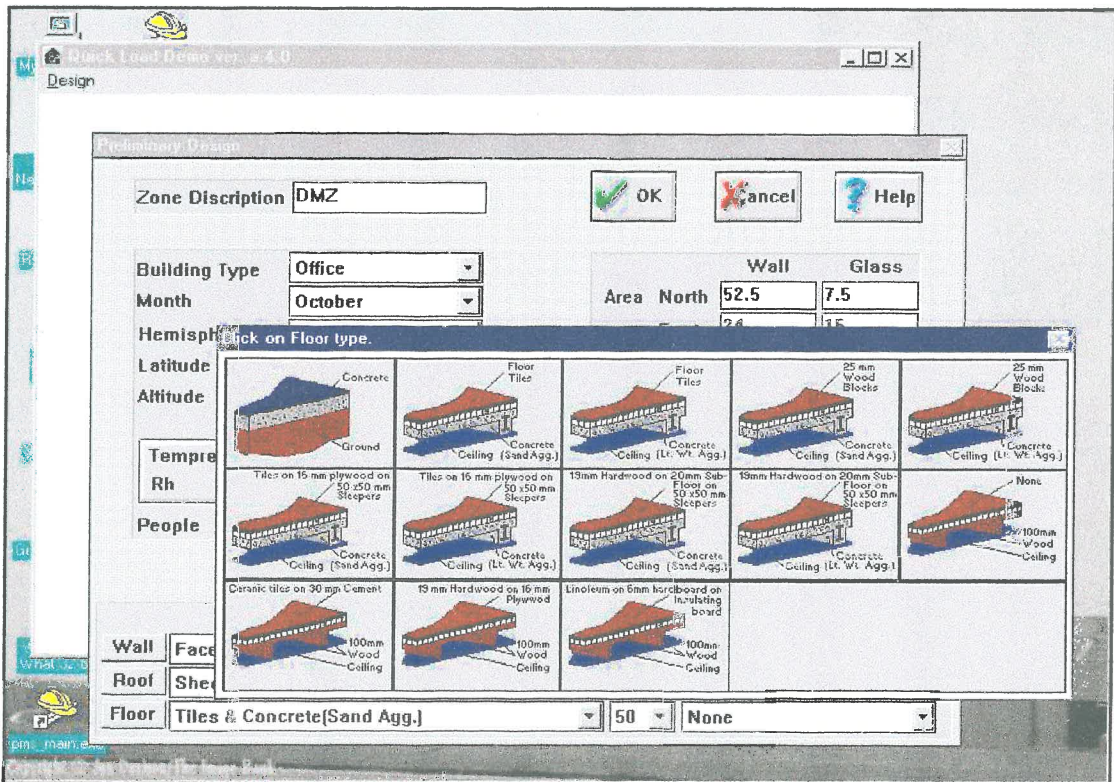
Quick Load Demo ver. 4.0
Design

Preliminary Design

Zone Discription DMZ

OK
Cancel
Help

Building Type Office
Month October
Hemisph
Latitude
Altitude

Wall Glass
Area North 52.5 7.5
24 15

Tempre
Rh

People

Click on Floor type.

Concrete
Ground

Floor Tiles
Concrete
Ceiling (Sand Agg.)

Floor Tiles
Concrete
Ceiling (Lt. Wt. Agg.)

25 mm Wood Blocks
Concrete
Ceiling (Sand Agg.)

25 mm Wood Blocks
Concrete
Ceiling (Lt. Wt. Agg.)

Tiles on 16 mm plywood on 50 x50 mm Sleepers
Concrete
Ceiling (Sand Agg.)

Tiles on 16 mm plywood on 50 x50 mm Sleepers
Concrete
Ceiling (Lt. Wt. Agg.)

19mm Hardwood on 20mm Sub-Floor on 50 x50 mm Sleepers
Concrete
Ceiling (Sand Agg.)

19mm Hardwood on 20mm Sub-Floor on 50 x50 mm Sleepers
Concrete
Ceiling (Lt. Wt. Agg.)

None
100mm Wood
Ceiling

Ceramic tiles on 30 mm Cement
100mm Wood
Ceiling

19 mm Hardwood on 16 mm Plywood
100mm Wood
Ceiling

Linoleum on 6mm hardboard on Insulating board
100mm Wood
Ceiling

Wall Face
Roof Shee
Floor Tiles & Concrete(Sand Agg.) 50 None

pms_main.exe